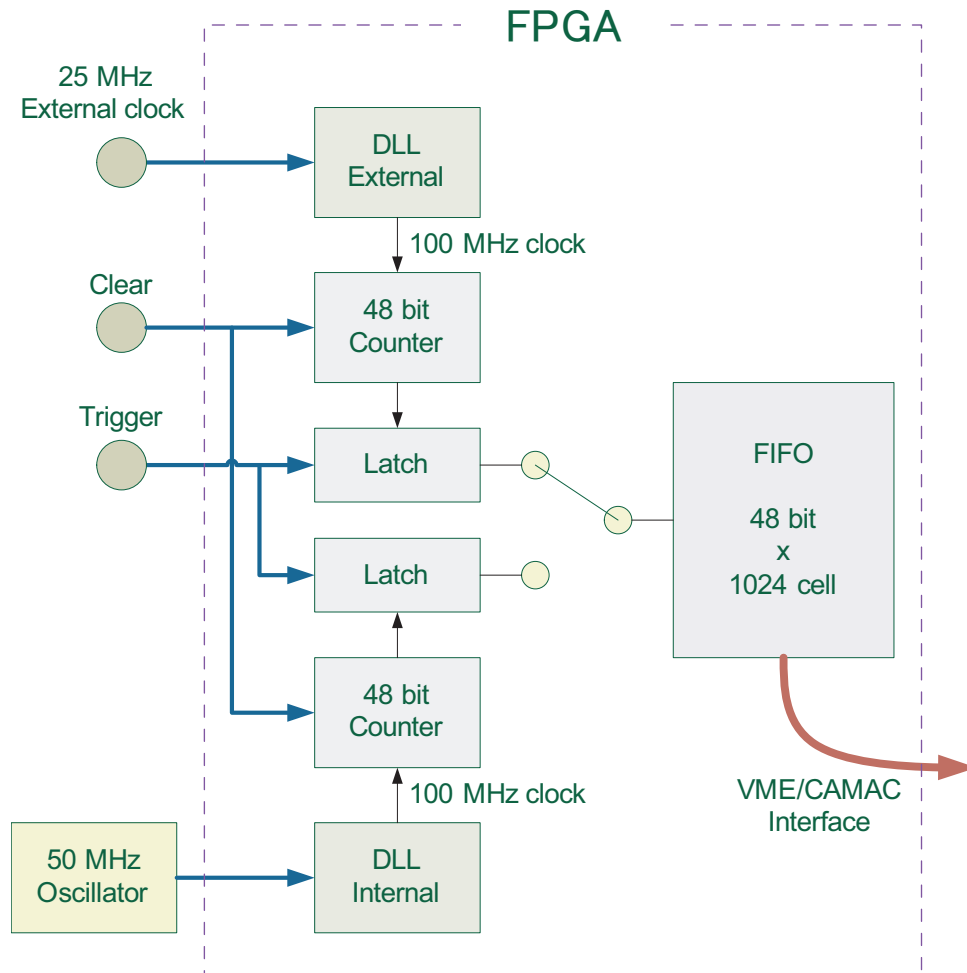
FPGA

25 MHz
External clock

DLL
External

100 MHz clock

Clear

48 bit
Counter

Trigger

Latch

FIFO

48 bit
x
1024 cell

Latch

48 bit
Counter

100 MHz clock

VME/CAMAC
Interface

50 MHz
Oscillator

DLL
Internal